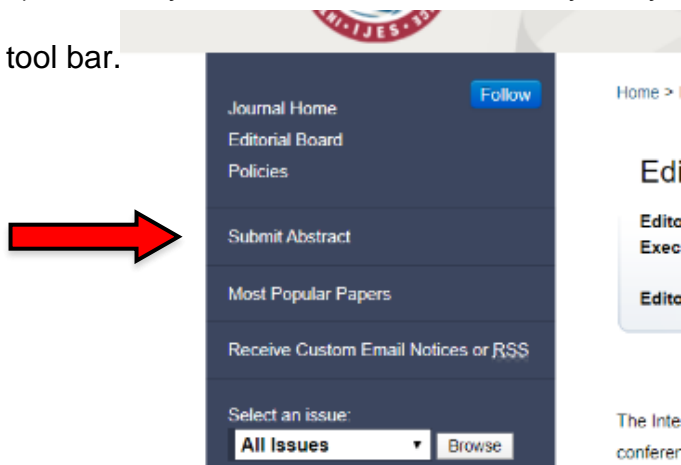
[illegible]
tool bar.

IJES

Follow

Journal Home
Editorial Board
Policies

Submit Abstract

Most Popular Papers

Receive Custom Email Notices or RSS

Select an issue:
All Issues
Browse

Home > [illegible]

Edi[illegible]

Edito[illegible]
Exec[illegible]

Edito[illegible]

The Inte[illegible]
conferen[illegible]